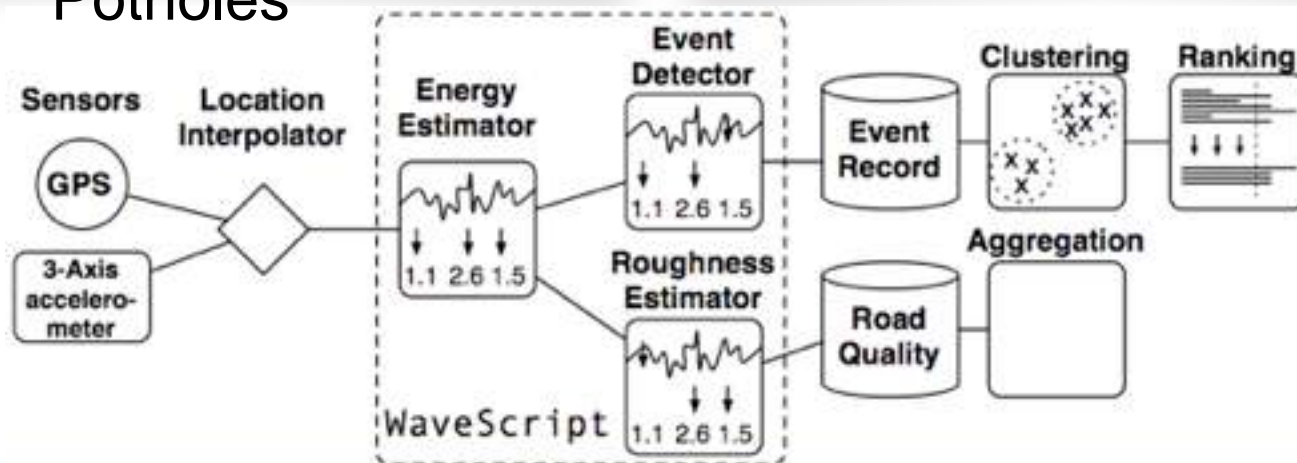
Potholes

Sensors

GPS

3-Axis accelerometer

Location Interpolator

Energy Estimator

1.1 2.6 1.5

Event Detector

1.1 2.6 1.5

Roughness Estimator

1.1 2.6 1.5

WaveScript

Event Record

Road Quality

Clustering

Aggregation

Ranking